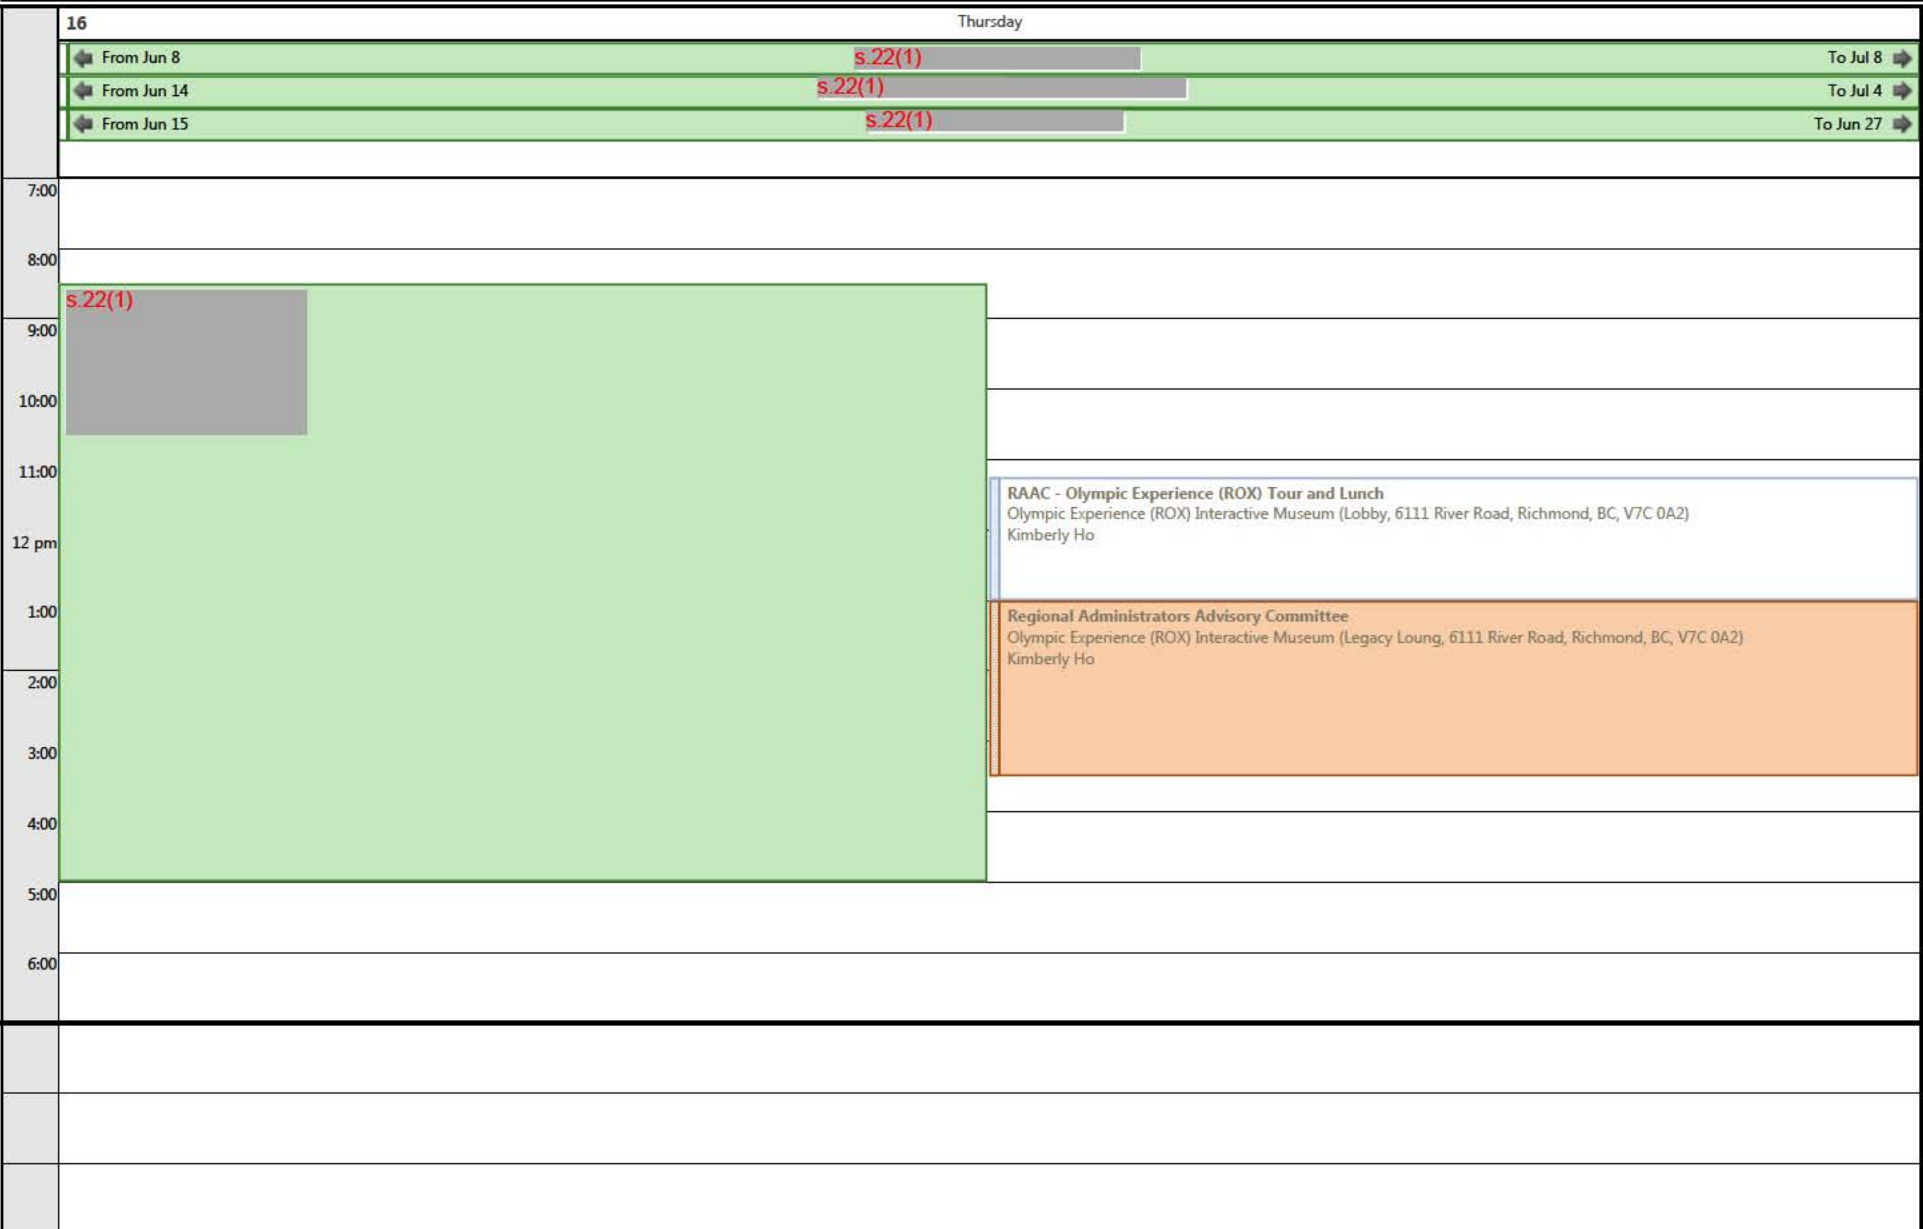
16 Thursday

From Jun 8 s.22(1) To Jul 8

From Jun 14 s.22(1) To Jul 4

From Jun 15 s.22(1) To Jun 27

7:00

8:00

9:00

10:00

11:00

12 pm

1:00

2:00

3:00

4:00

5:00

6:00

s.22(1)

RAAC - Olympic Experience (ROX) Tour and Lunch
Olympic Experience (ROX) Interactive Museum (Lobby, 6111 River Road, Richmond, BC, V7C 0A2)
Kimberly Ho

Regional Administrators Advisory Committee
Olympic Experience (ROX) Interactive Museum (Legacy Loung, 6111 River Road, Richmond, BC, V7C 0A2)
Kimberly Ho